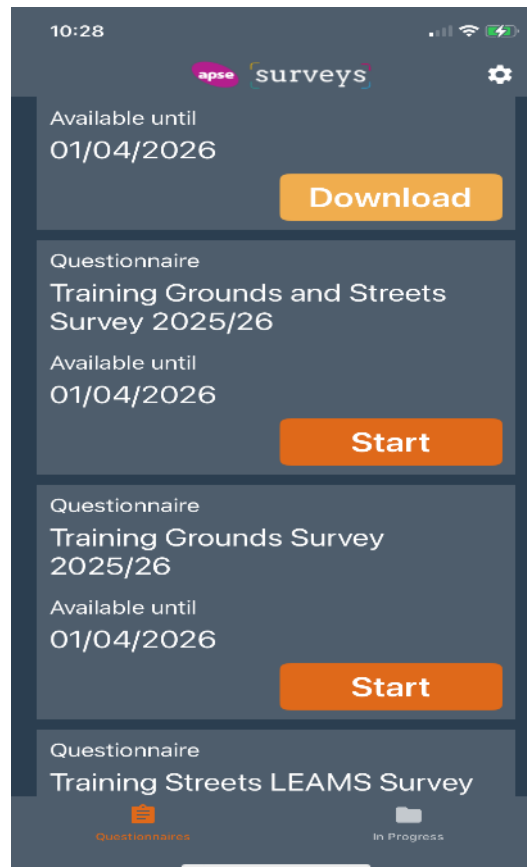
10:28

apse surveys

Available until
01/04/2026

Download

Questionnaire
Training Grounds and Streets Survey 2025/26

Available until
01/04/2026

Start

Questionnaire
Training Grounds Survey 2025/26

Available until
01/04/2026

Start

Questionnaire
Training Streets LEAMS Survey

Questionnaires

In Progress